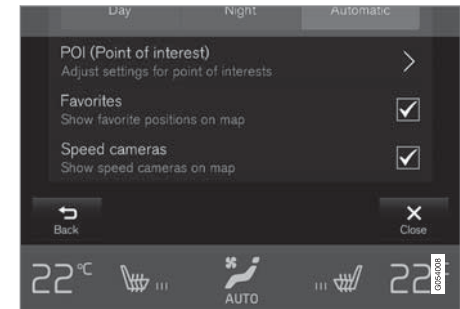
Day Night Automatic

POI (Point of interest)
Adjust settings for point of interests

Favorites
Show favorite positions on map

Speed cameras
Show speed cameras on map

Back

Close

22 °C

AUTO

22

G054008